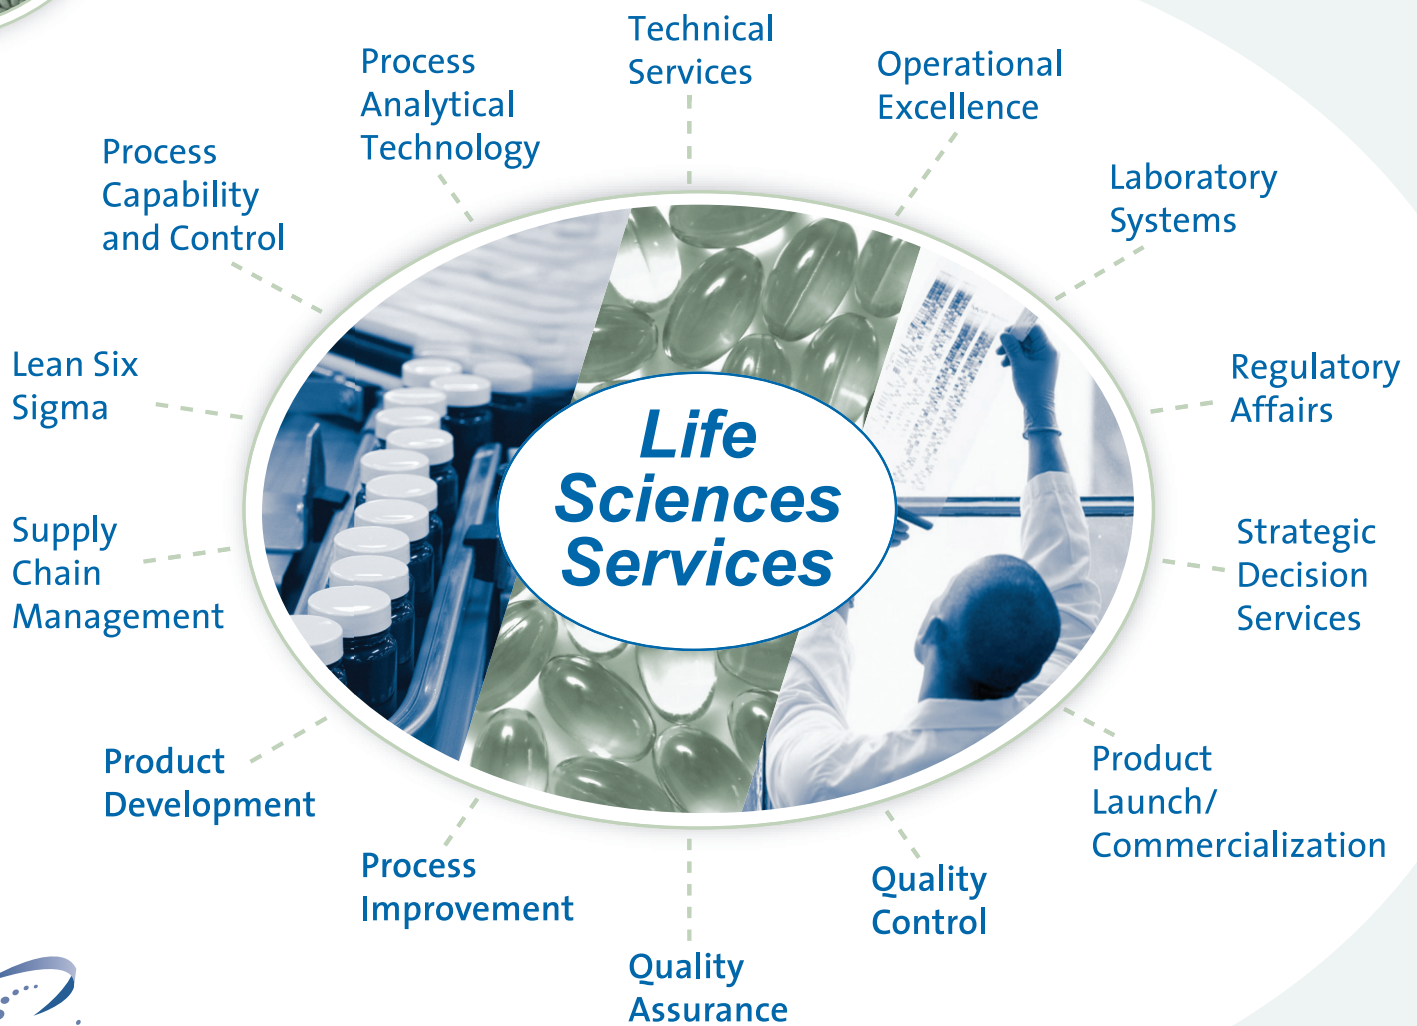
Technical Services

Process Analytical Technology

Operational Excellence

Process Capability and Control

Laboratory Systems

Lean Six Sigma

Regulatory Affairs

Life Sciences Services

Supply Chain Management

Strategic Decision Services

Product Development

Product Launch/ Commercialization

Process Improvement

Quality Control

Quality Assurance